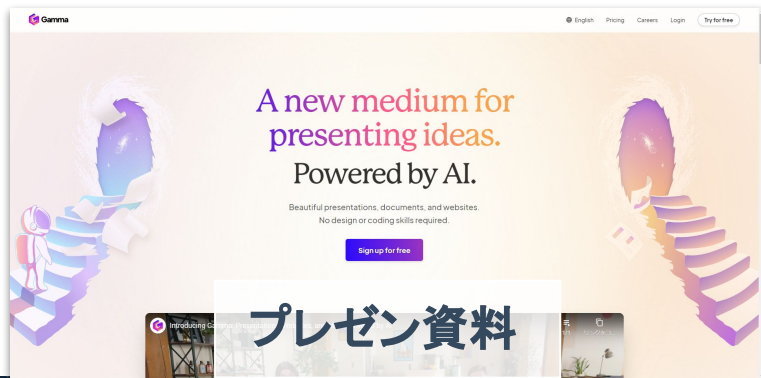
Gamma

English Pricing Careers Login Try for free

A new medium for presenting ideas.

Powered by AI.

Beautiful presentations, documents, and websites.
No design or coding skills required.

Sign up for free

Introducing Ga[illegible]

プレゼン資料